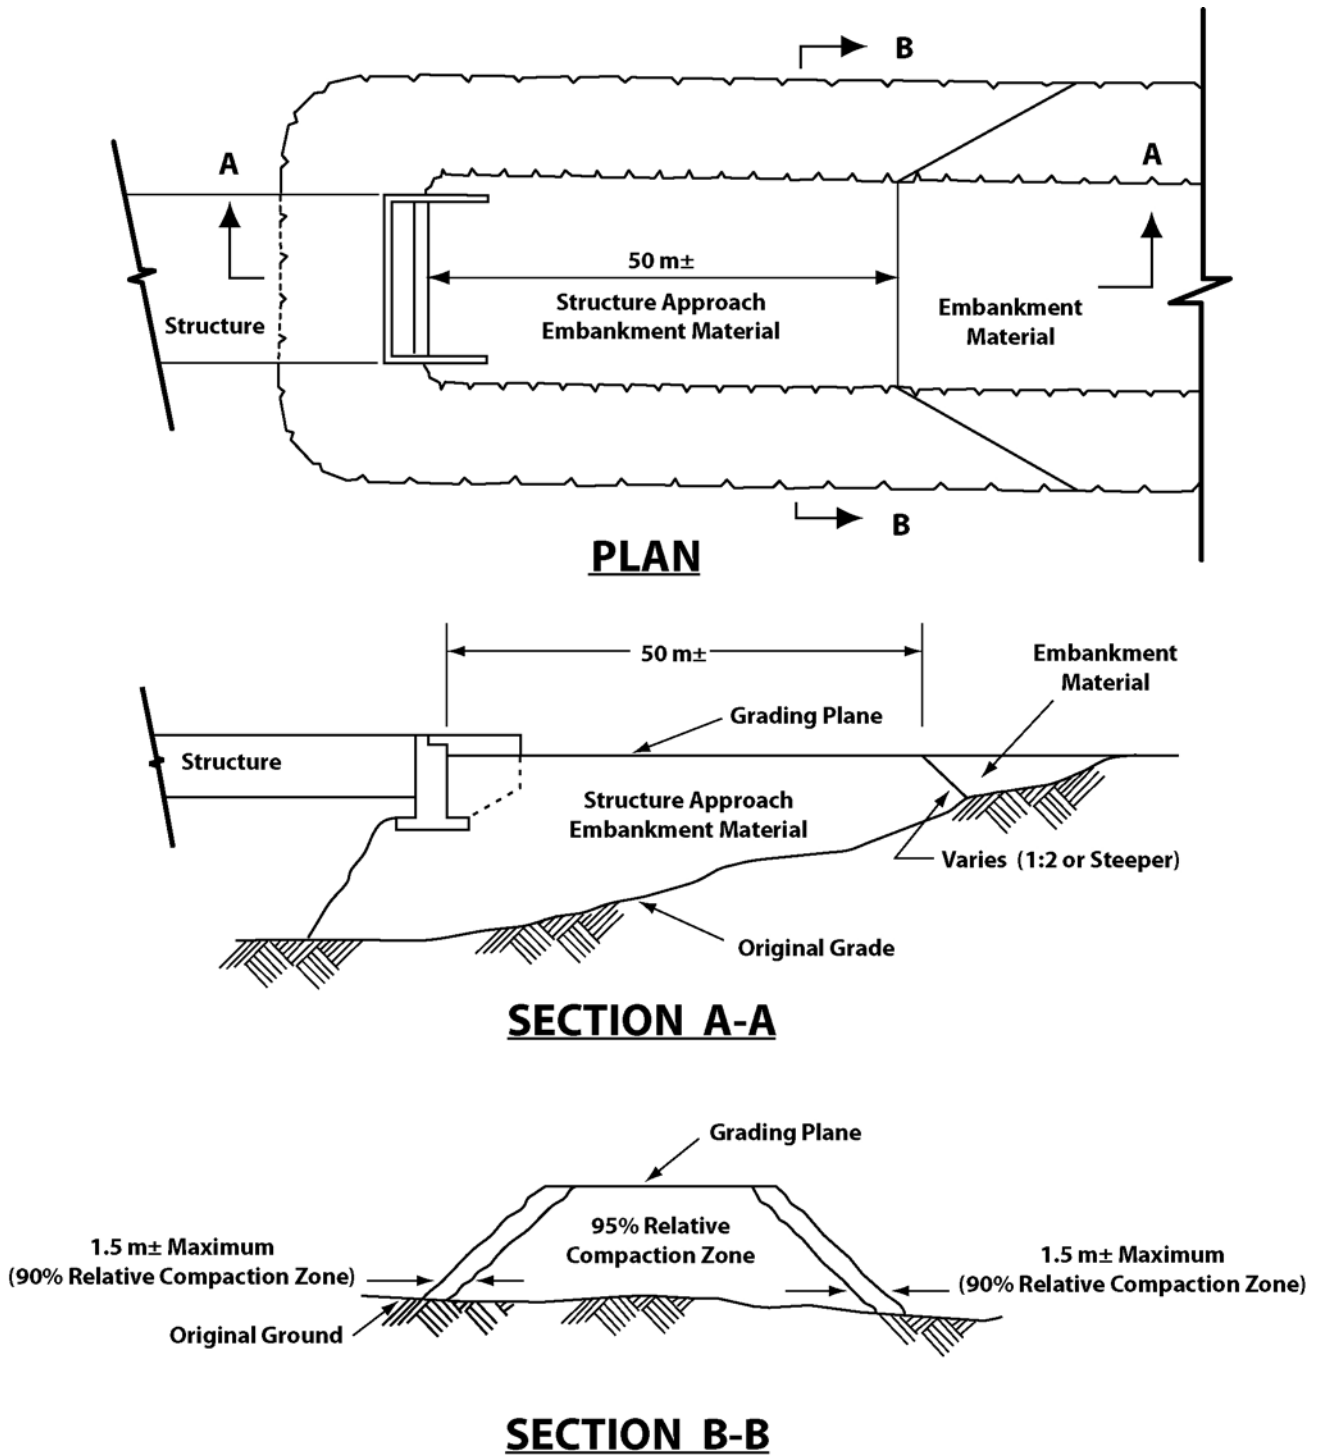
B

A

A

50 m±

Structure Approach Embankment Material

Embankment Material

Structure

B

PLAN

50 m±

Embankment Material

Grading Plane

Structure

Structure Approach Embankment Material

Varies (1:2 or Steeper)

Original Grade

SECTION A-A

Grading Plane

95% Relative Compaction Zone

1.5 m± Maximum (90% Relative Compaction Zone)

1.5 m± Maximum (90% Relative Compaction Zone)

Original Ground

SECTION B-B